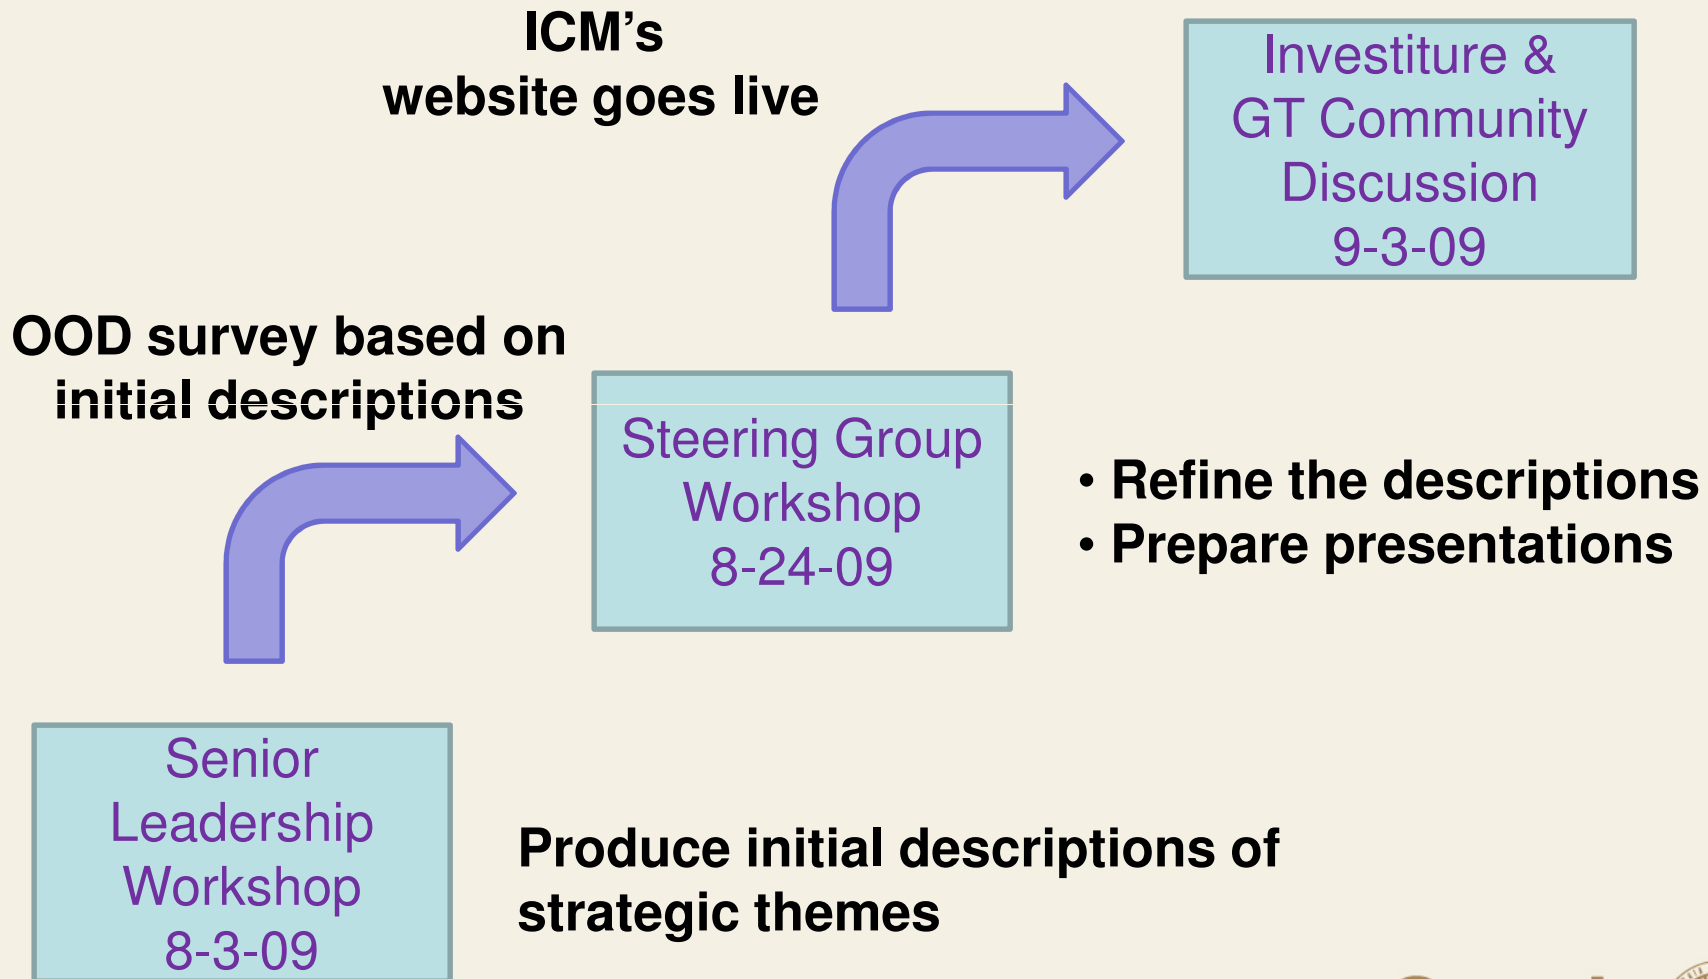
ICM’s
website goes live

Investiture &
GT Community
Discussion
9-3-09

OOD survey based on
initial descriptions

Steering Group
Workshop
8-24-09

• Refine the descriptions
• Prepare presentations

Senior
Leadership
Workshop
8-3-09

Produce initial descriptions of
strategic themes